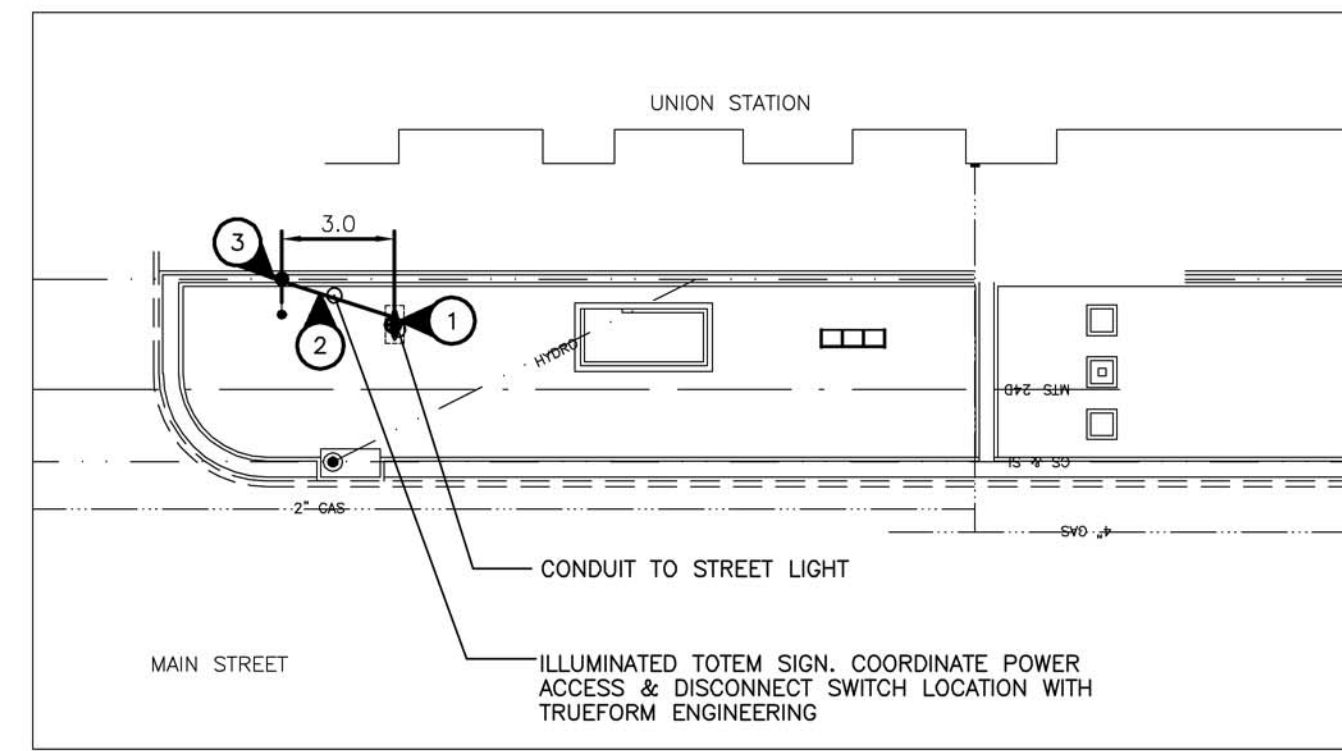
UNION STATION

3.0

3

2

1

HYDRO

MTS 24D

CS & SI

2" GAS

4" GAS

CONDUIT TO STREET LIGHT

MAIN STREET

ILLUMINATED TOTEM SIGN. COORDINATE POWER ACCESS & DISCONNECT SWITCH LOCATION WITH TRUEFORM ENGINEERING